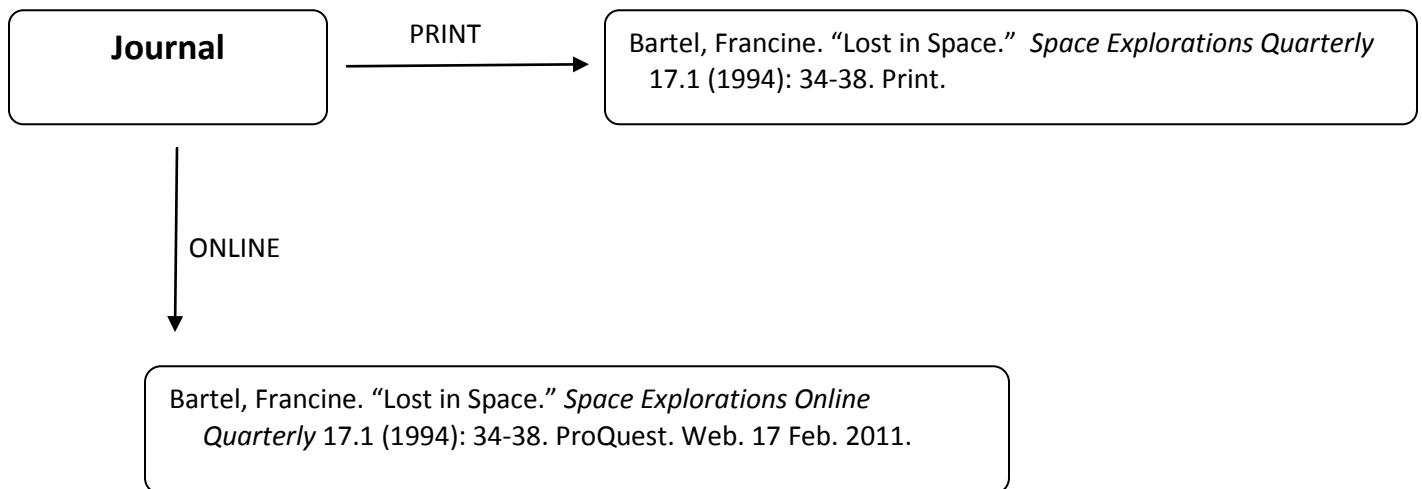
Journal

PRINT

Bartel, Francine. “Lost in Space.” *Space Explorations Quarterly* 17.1 (1994): 34-38. Print.

ONLINE

Bartel, Francine. “Lost in Space.” *Space Explorations Online Quarterly* 17.1 (1994): 34-38. ProQuest. Web. 17 Feb. 2011.